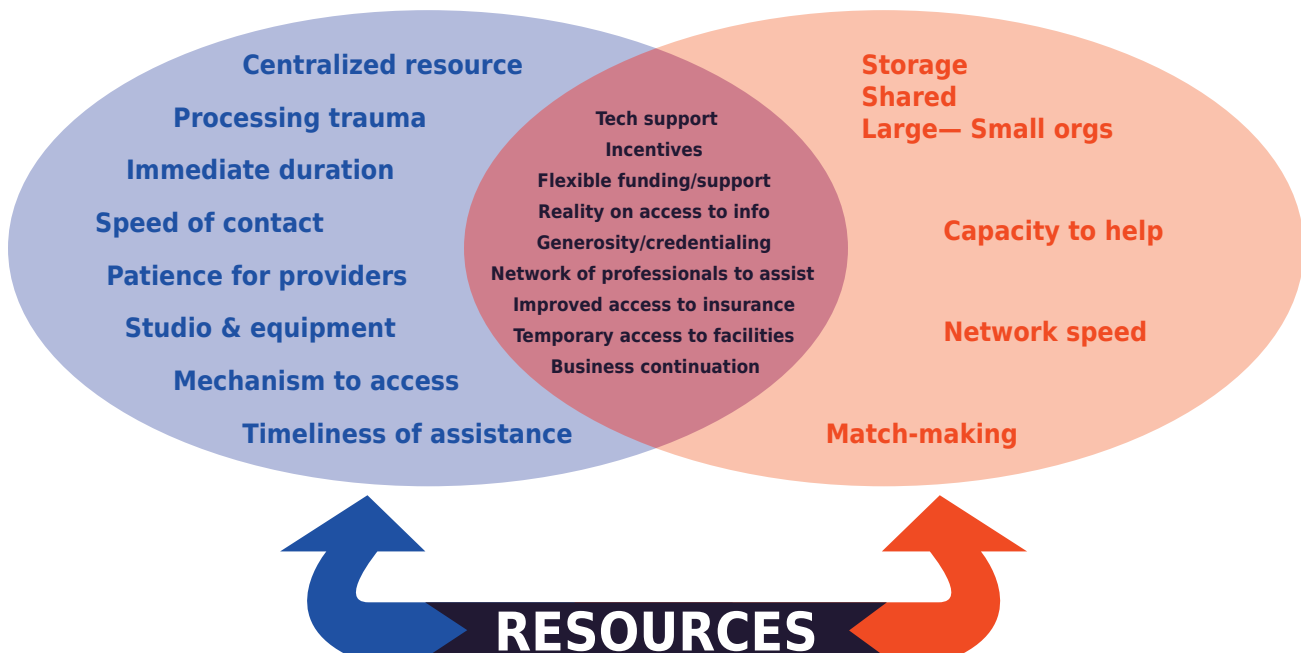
Centralized resource
Processing trauma
Immediate duration
Speed of contact
Patience for providers
Studio & equipment
Mechanism to access
Timeliness of assistance

Tech support
Incentives
Flexible funding/support
Reality on access to info
Generosity/credentialing
Network of professionals to assist
Improved access to insurance
Temporary access to facilities
Business continuation

Storage
Shared
Large— Small orgs

Capacity to help

Network speed

Match-making

RESOURCES